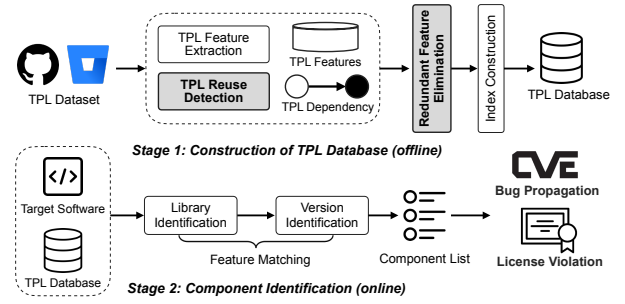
TPL Dataset

TPL Feature Extraction

TPL Features

TPL Reuse Detection

TPL Dependency

Redundant Feature Elimination

Index Construction

TPL Database

Stage 1: Construction of TPL Database (offline)

Target Software

TPL Database

Library Identification

Version Identification

Feature Matching

Component List

CVE

Bug Propagation

License Violation

Stage 2: Component Identification (online)